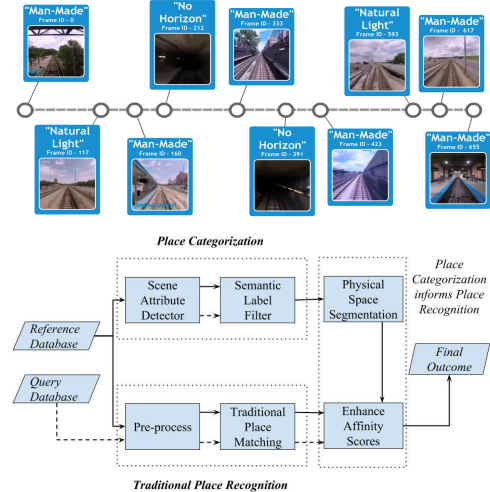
"Man-Made"
Frame ID - 0

"No Horizon"
Frame ID - 212

"Man-Made"
Frame ID - 333

"Natural Light"
Frame ID - 593

"Man-Made"
Frame ID - 617

"Natural Light"
Frame ID - 117

"Man-Made"
Frame ID - 160

"No Horizon"
Frame ID - 391

"Man-Made"
Frame ID - 423

"Man-Made"
Frame ID - 655

Place Categorization

Scene Attribute Detector

Semantic Label Filter

Physical Space Segmentation

Place Categorization informs Place Recognition

Reference Database

Query Database

Final Outcome

Pre-process

Traditional Place Matching

Enhance Affinity Scores

Traditional Place Recognition